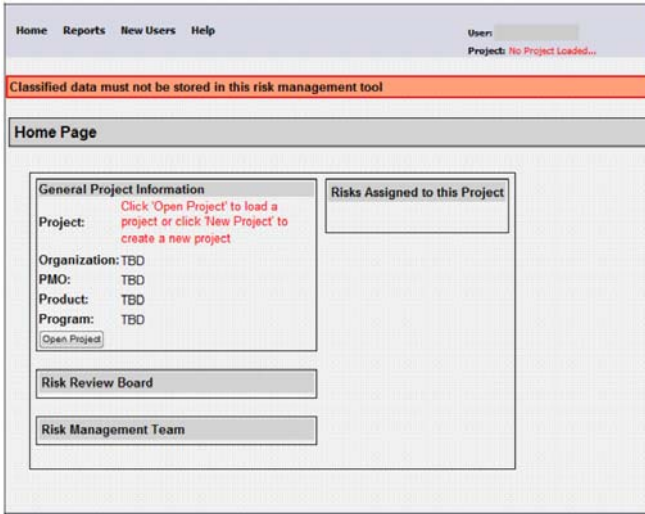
Home Reports New Users Help

User:

Project: No Project Loaded...

Classified data must not be stored in this risk management tool

Home Page

General Project Information

Project: Click 'Open Project' to load a project or click 'New Project' to create a new project

Organization: TBD

PMO: TBD

Product: TBD

Program: TBD

Open Project

Risks Assigned to this Project

Risk Review Board

Risk Management Team